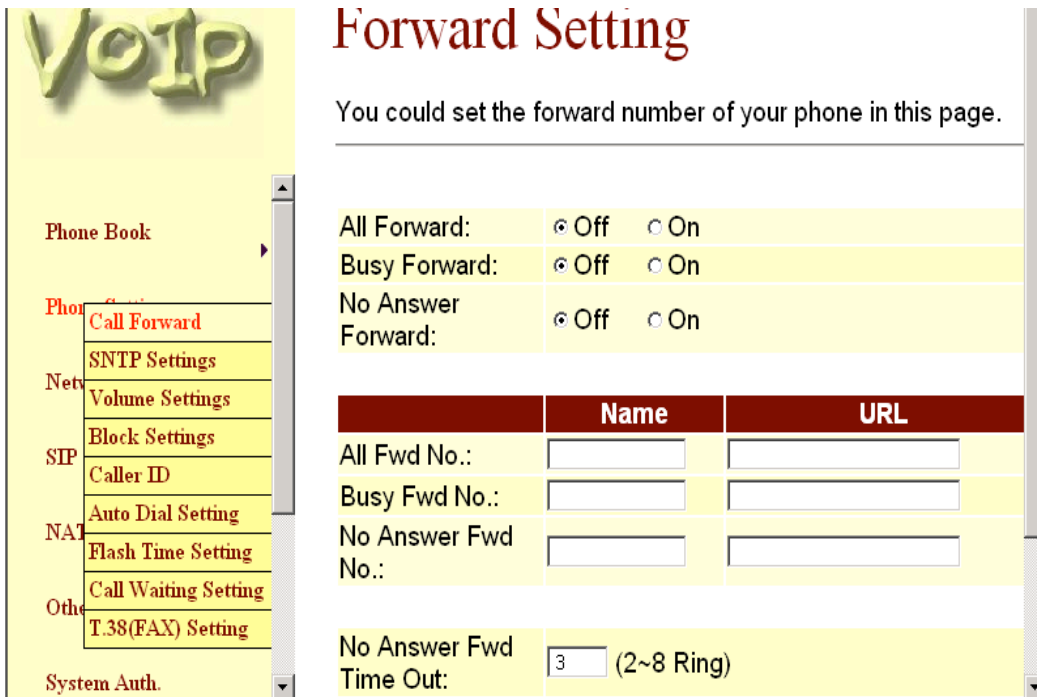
VoIP

Phone Book

Phon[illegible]

Netw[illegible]

SIP

NAT

Othe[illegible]

System Auth.

Call Forward
SNTP Settings
Volume Settings
Block Settings
Caller ID
Auto Dial Setting
Flash Time Setting
Call Waiting Setting
T.38(FAX) Setting

Forward Setting

You could set the forward number of your phone in this page.

| | |
|---|---|
| All Forward: | Off On |
| Busy Forward: | Off On |
| No Answer Forward: | Off On |

| | Name | URL |
|---|---|---|
| All Fwd No.: | | |
| Busy Fwd No.: | | |
| No Answer Fwd No.: | | |

No Answer Fwd Time Out: 3 (2~8 Ring)